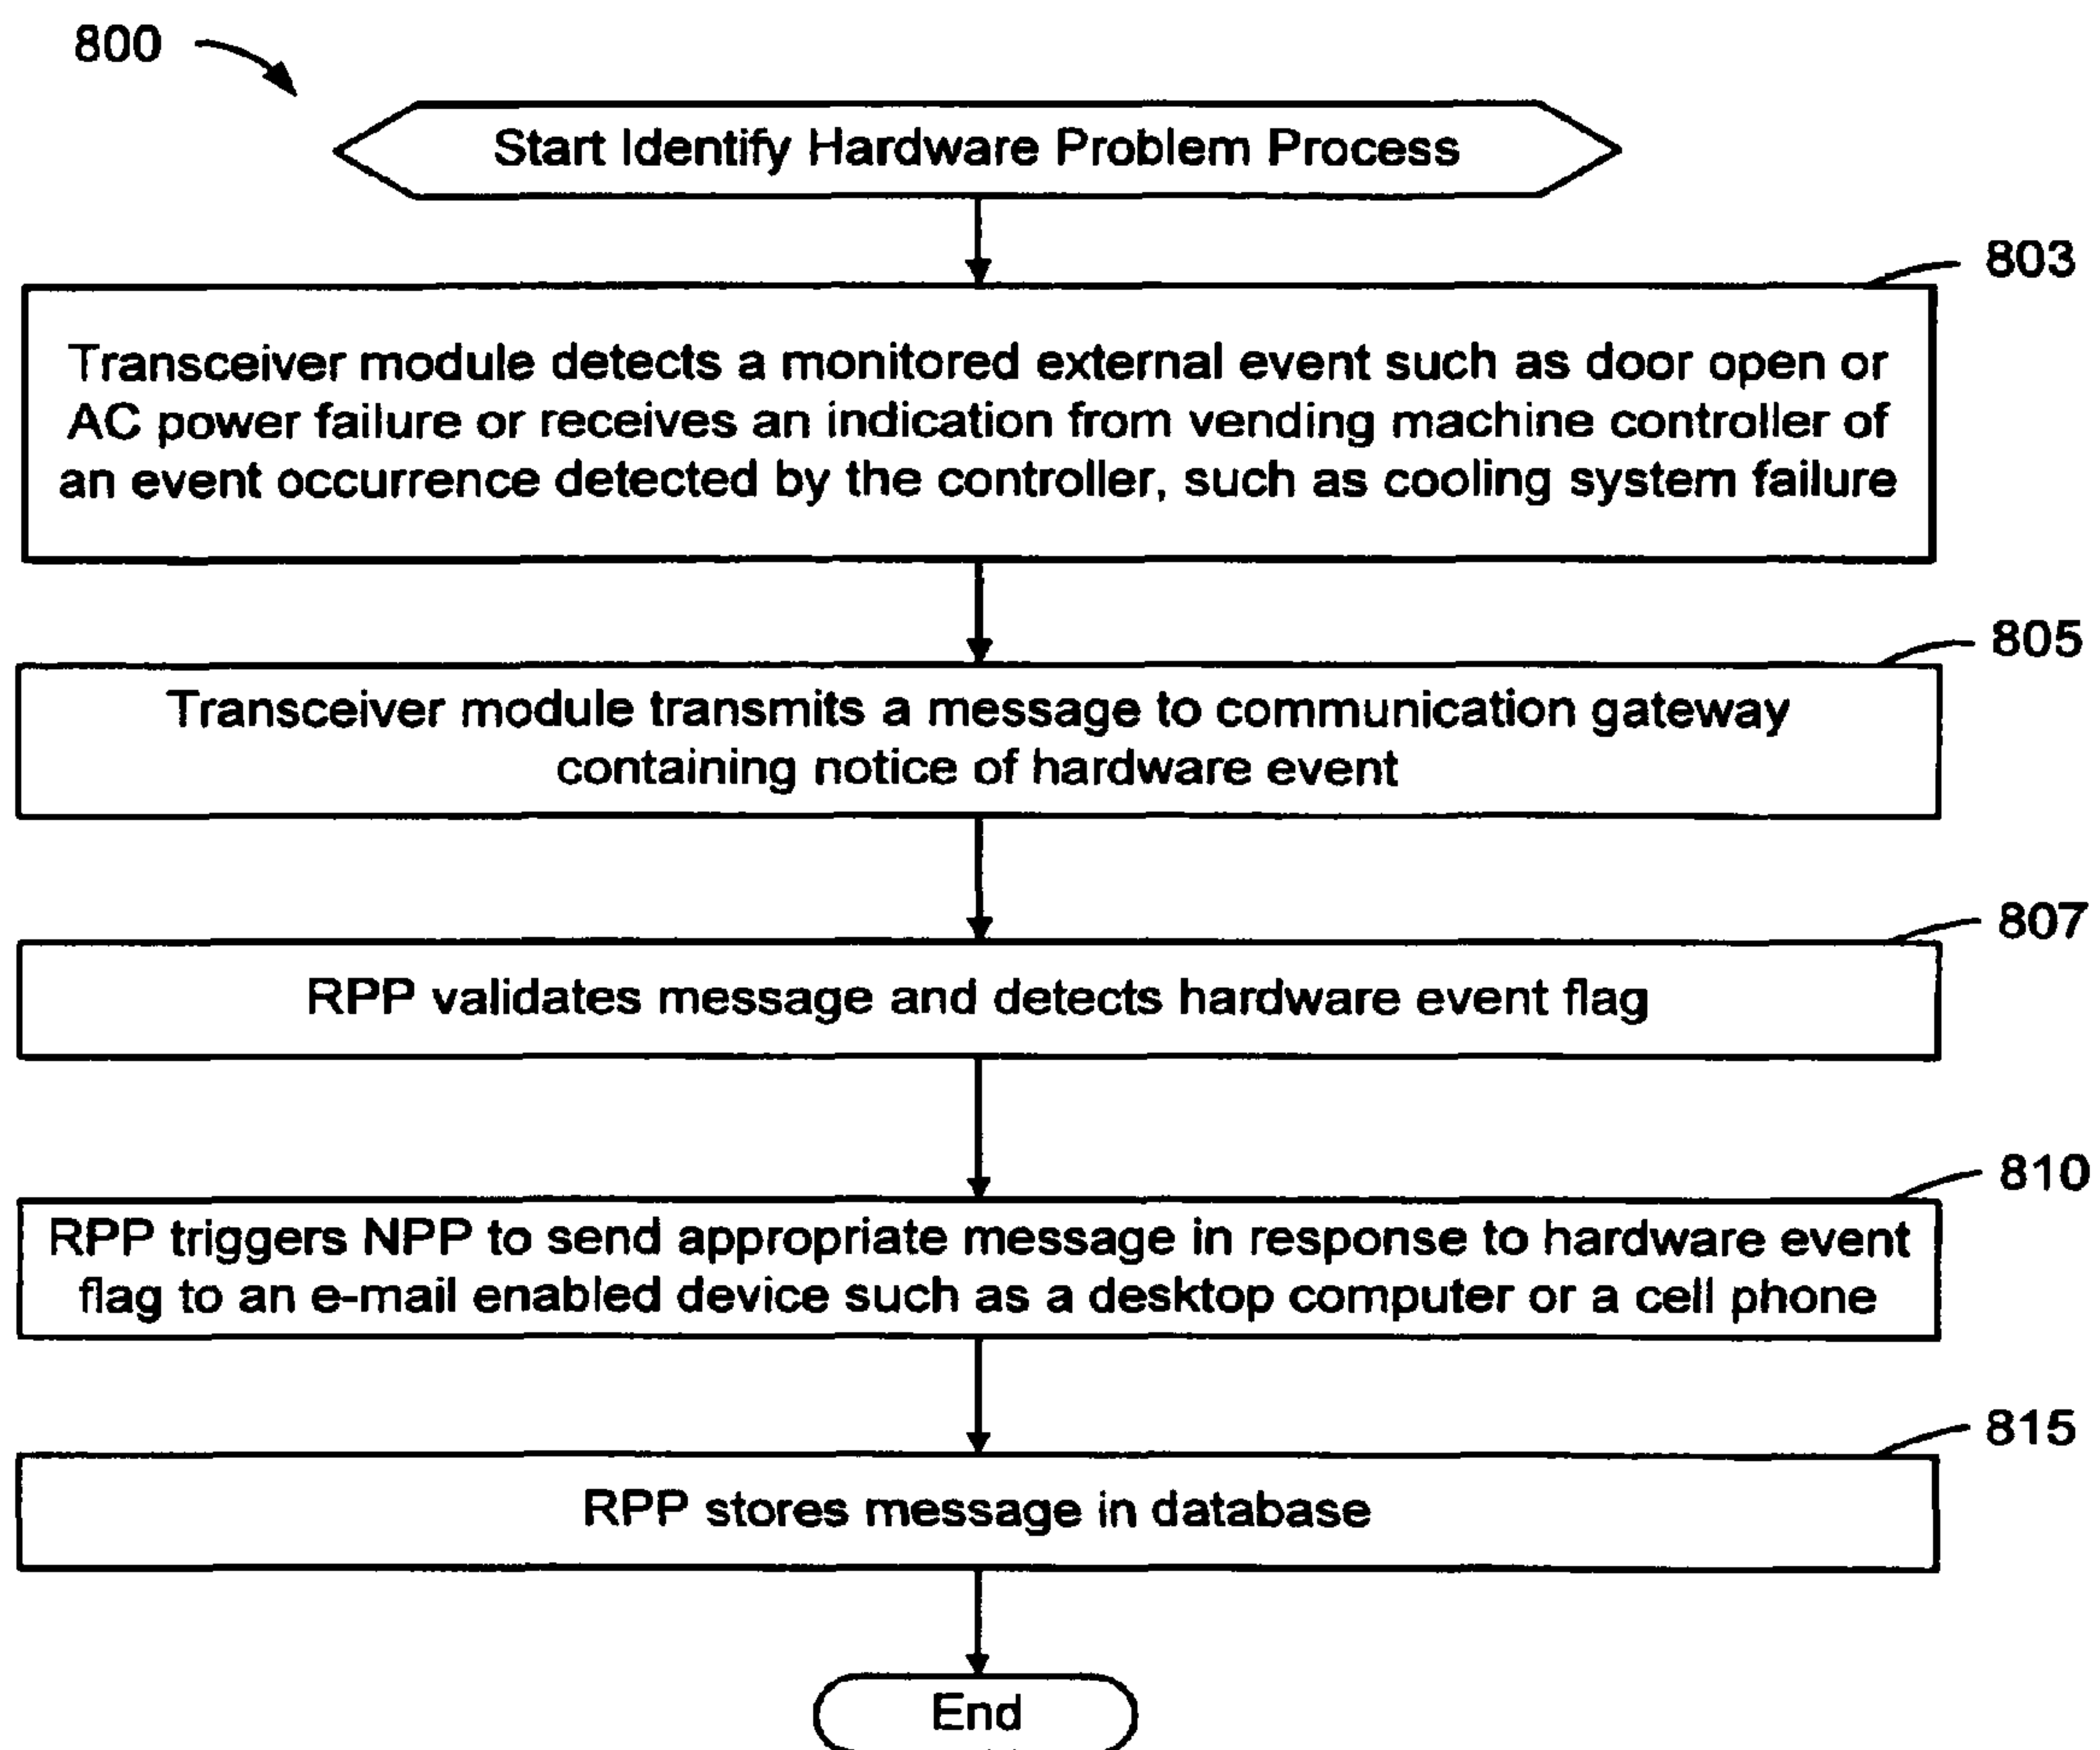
800

Start Identify Hardware Problem Process

803

Transceiver module detects a monitored external event such as door open or AC power failure or receives an indication from vending machine controller of an event occurrence detected by the controller, such as cooling system failure

805

Transceiver module transmits a message to communication gateway containing notice of hardware event

807

RPP validates message and detects hardware event flag

810

RPP triggers NPP to send appropriate message in response to hardware event flag to an e-mail enabled device such as a desktop computer or a cell phone

815

RPP stores message in database

End